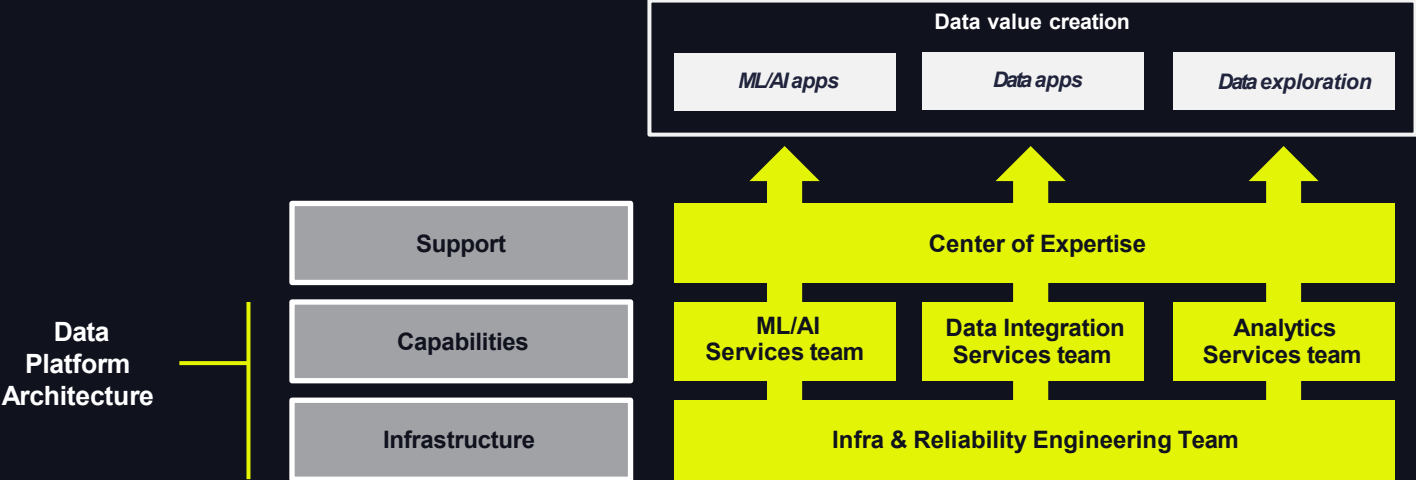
Data value creation

ML/AI apps

Data apps

Data exploration

Support

Center of Expertise

Data Platform Architecture

Capabilities

ML/AI Services team

Data Integration Services team

Analytics Services team

Infrastructure

Infra & Reliability Engineering Team